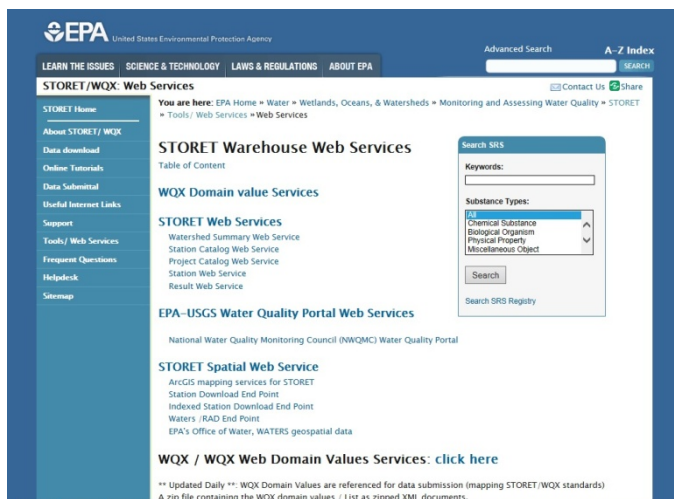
EPA United States Environmental Protection Agency

Advanced Search A-Z Index
SEARCH

LEARN THE ISSUES SCIENCE & TECHNOLOGY LAWS & REGULATIONS ABOUT EPA

STORET/WQX: Web Services

Contact Us Share

STORET Home
About STORET/ WQX
Data download
Online Tutorials
Data Submittal
Useful Internet Links
Support
Tools/ Web Services
Frequent Questions
Helpdesk
Sitemap

You are here: EPA Home » Water » Wetlands, Oceans, & Watersheds » Monitoring and Assessing Water Quality » STORET » Tools/ Web Services » Web Services

STORET Warehouse Web Services
Table of Content

WQX Domain value Services

STORET Web Services
Watershed Summary Web Service
Station Catalog Web Service
Project Catalog Web Service
Station Web Service
Result Web Service

EPA-USGS Water Quality Portal Web Services

National Water Quality Monitoring Council (NWQMC) Water Quality Portal

STORET Spatial Web Service
ArcGIS mapping services for STORET
Station Download End Point
Indexed Station Download End Point
Waters /RAD End Point
EPA's Office of Water, WATERS geospatial data

Search SRS
Keywords:
Substance Types:
All
Chemical Substance
Biological Organism
Physical Property
Miscellaneous Object
Search
Search SRS Registry

WQX / WQX Web Domain Values Services: click here

** Updated Daily **: WQX Domain Values are referenced for data submission (mapping STORET/WQX standards)
A zip file containing the WQX domain values / List as zipped XML documents.